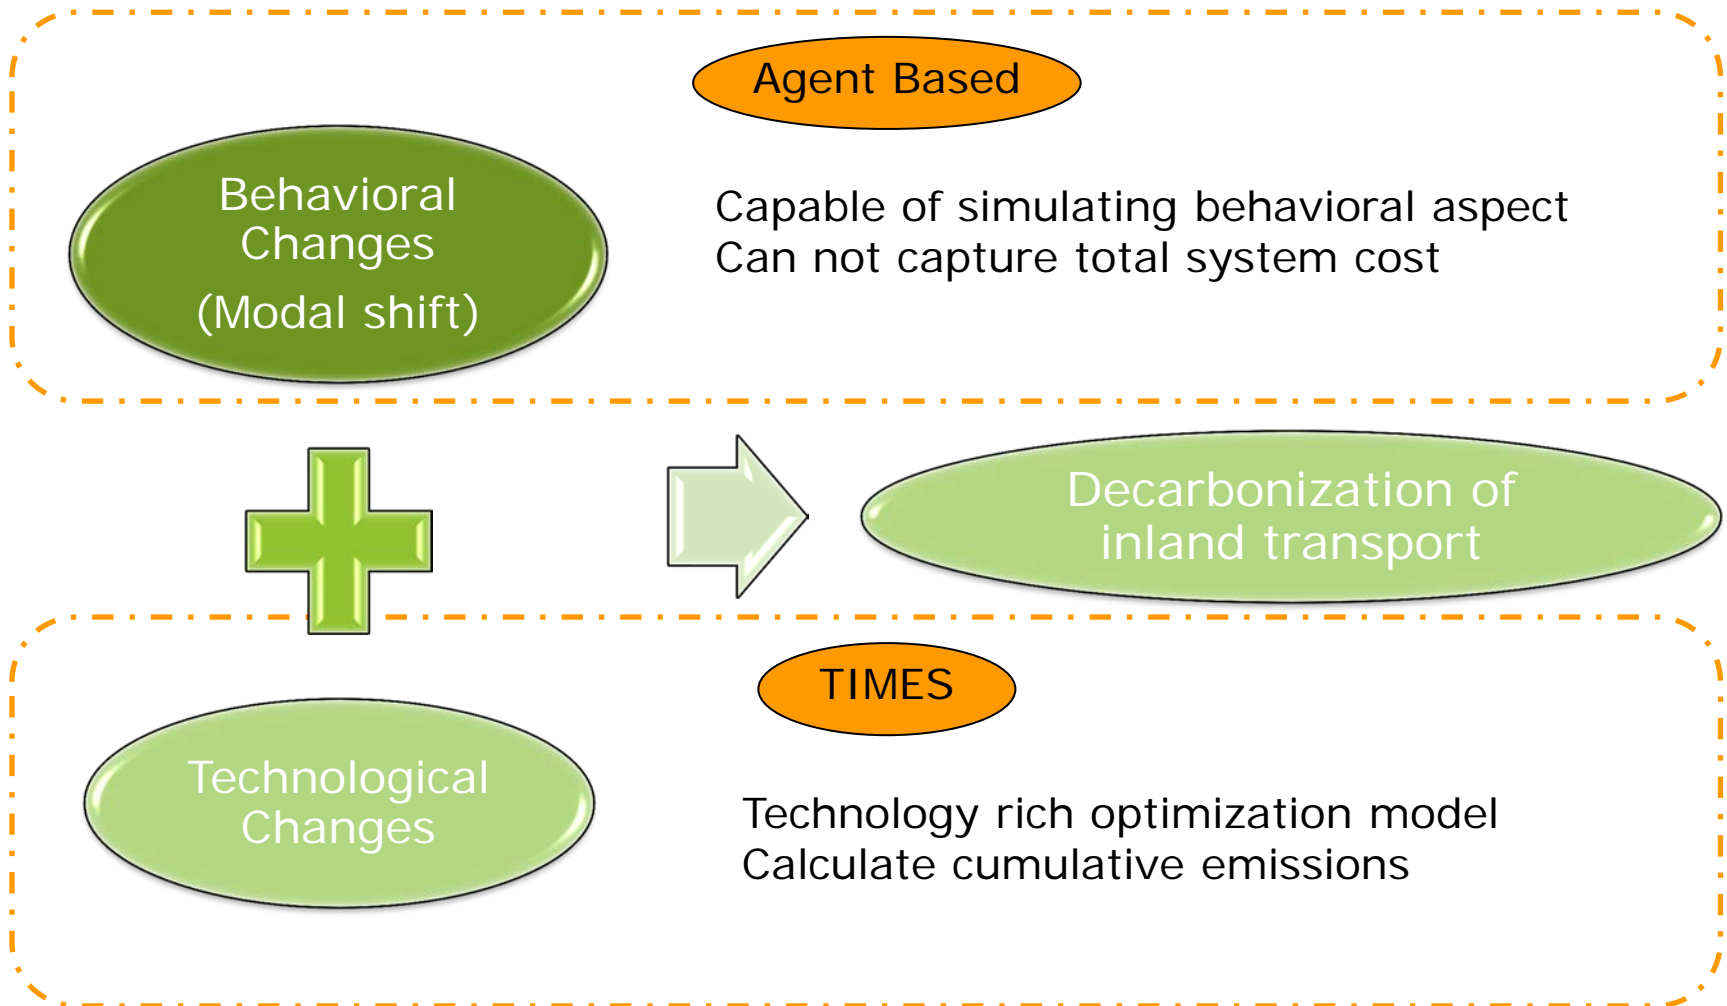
Agent Based

Behavioral Changes
(Modal shift)

Capable of simulating behavioral aspect
Can not capture total system cost

Decarbonization of inland transport

TIMES

Technological Changes

Technology rich optimization model
Calculate cumulative emissions